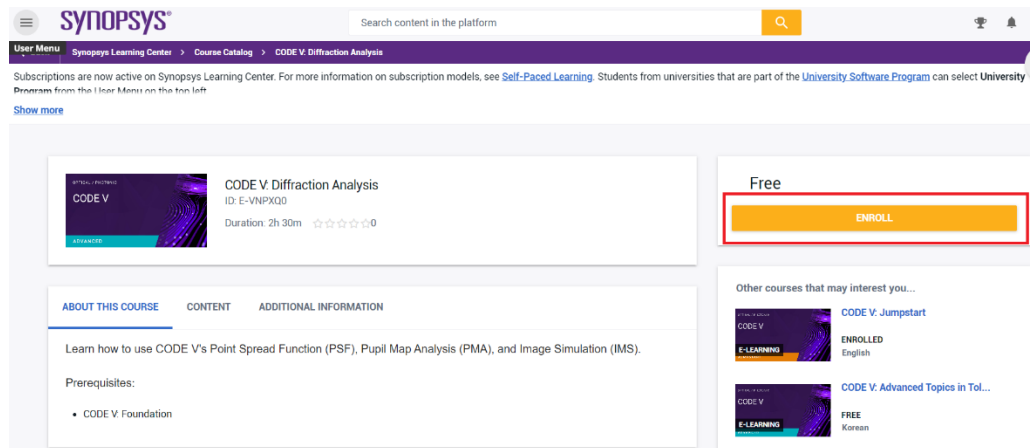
SYNOPSYS®

Search content in the platform

User Menu

Synopsys Learning Center > Course Catalog > CODE V: Diffraction Analysis

Subscriptions are now active on Synopsys Learning Center. For more information on subscription models, see Self-Paced Learning. Students from universities that are part of the University Software Program can select University Program from the User Menu on the top left.

Show more

OPTICAL / PHOTONIC
CODE V
ADVANCED

CODE V: Diffraction Analysis
ID: E-VNPXQ0
Duration: 2h 30m ☆☆☆☆☆0

Free

ENROLL

ABOUT THIS COURSE CONTENT ADDITIONAL INFORMATION

Learn how to use CODE V's Point Spread Function (PSF), Pupil Map Analysis (PMA), and Image Simulation (IMS).

Prerequisites:

• CODE V: Foundation

Other courses that may interest you...

CODE V
E-LEARNING
CODE V: Jumpstart
ENROLLED
English

CODE V
E-LEARNING
CODE V: Advanced Topics in Tol...
FREE
Korean